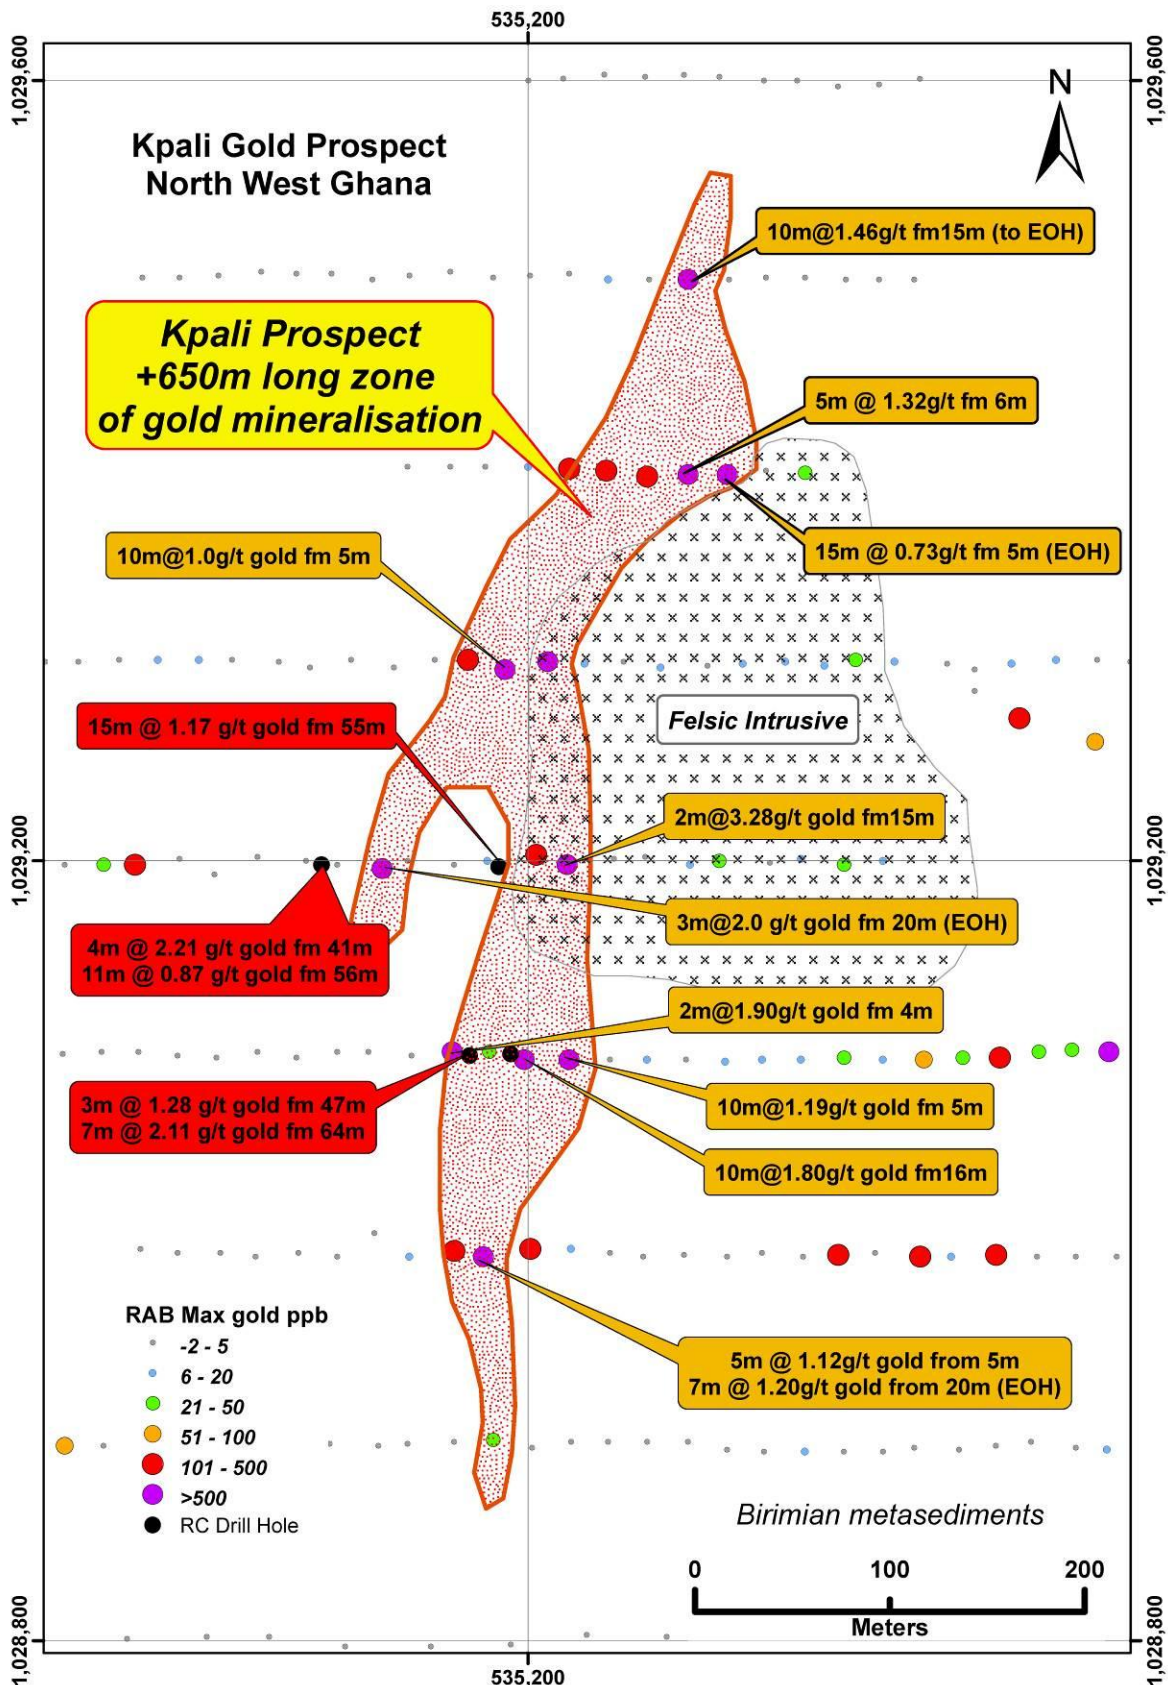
535,200

1,029,600

1,029,600

N

Kpali Gold Prospect
North West Ghana

10m@1.46g/t fm15m (to EOH)

Kpali Prospect
+650m long zone
of gold mineralisation

5m @ 1.32g/t fm 6m

15m @ 0.73g/t fm 5m (EOH)

10m@1.0g/t gold fm 5m

Felsic Intrusive

15m @ 1.17 g/t gold fm 55m

2m@3.28g/t gold fm15m

1,029,200

1,029,200

3m@2.0 g/t gold fm 20m (EOH)

4m @ 2.21 g/t gold fm 41m
11m @ 0.87 g/t gold fm 56m

2m@1.90g/t gold fm 4m

3m @ 1.28 g/t gold fm 47m
7m @ 2.11 g/t gold fm 64m

10m@1.19g/t gold fm 5m

10m@1.80g/t gold fm16m

5m @ 1.12g/t gold from 5m
7m @ 1.20g/t gold from 20m (EOH)

RAB Max gold ppb
-2 - 5
6 - 20
21 - 50
51 - 100
101 - 500
>500
RC Drill Hole

Birimian metasediments

0 100 200
Meters

1,028,800

1,028,800

535,200